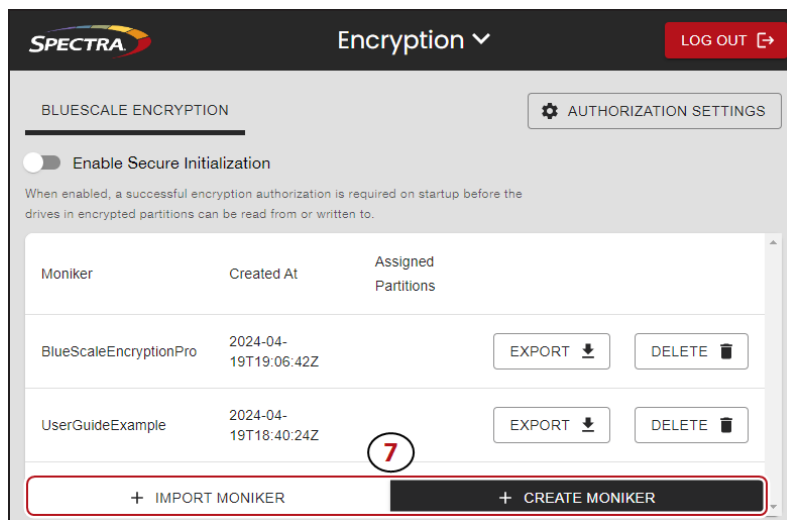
SPECTRA

Encryption

LOG OUT

BLUESCALE ENCRYPTION

AUTHORIZATION SETTINGS

Enable Secure Initialization

When enabled, a successful encryption authorization is required on startup before the drives in encrypted partitions can be read from or written to.

| Moniker | Created At | Assigned Partitions | | |
|---|---|---|---|---|
| BlueScaleEncryptionPro | 2024-04-19T19:06:42Z | | EXPORT | DELETE |
| UserGuideExample | 2024-04-19T18:40:24Z | | EXPORT | DELETE |

7

+ IMPORT MONIKER

+ CREATE MONIKER